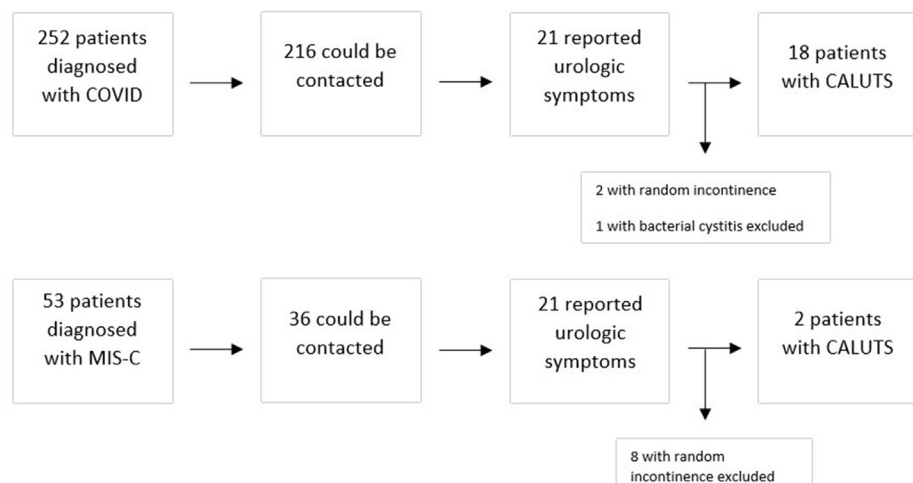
252 patients diagnosed with COVID

216 could be contacted

21 reported urologic symptoms

18 patients with CALUTS

2 with random incontinence

1 with bacterial cystitis excluded

53 patients diagnosed with MIS-C

36 could be contacted

21 reported urologic symptoms

2 patients with CALUTS

8 with random incontinence excluded